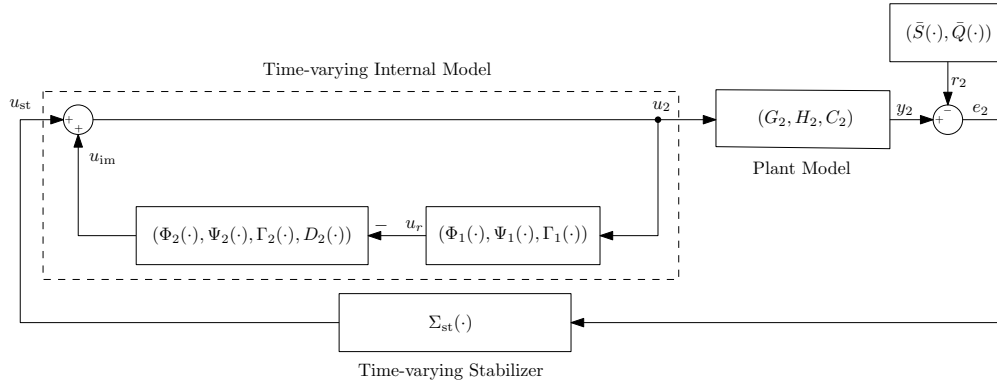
$(\bar{S}(\cdot), \bar{Q}(\cdot))$

Time-varying Internal Model

$u_{\text{st}}$

$+$

$+$

$u_2$

$(G_2, H_2, C_2)$

$y_2$

$r_2$

$+$

$-$

$e_2$

$u_{\text{im}}$

Plant Model

$(\Phi_2(\cdot), \Psi_2(\cdot), \Gamma_2(\cdot), D_2(\cdot))$

$u_r$

$(\Phi_1(\cdot), \Psi_1(\cdot), \Gamma_1(\cdot))$

$\Sigma_{\text{st}}(\cdot)$

Time-varying Stabilizer